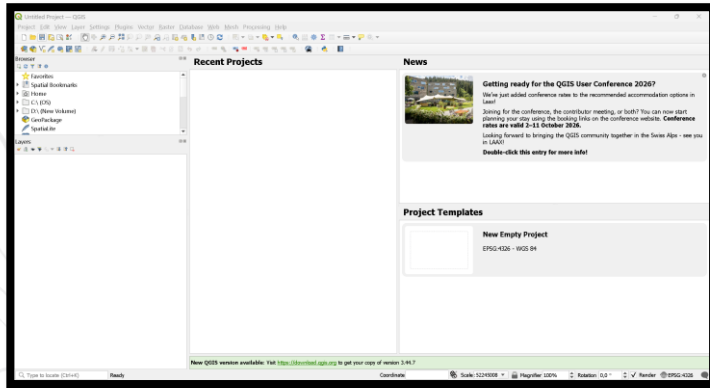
Untitled Project — QGIS

Project Edit View Layer Settings Plugins Vector Raster Database Web Mesh Processing Help

Browser

Favorites
Spatial Bookmarks
Home
C:\ (OS)
D:\ (New Volume)
GeoPackage
SpatiaLite

Layers

Recent Projects

News

Getting ready for the QGIS User Conference 2026?

We've just added conference rates to the recommended accommodation options in Laax!

Joining for the conference, the contributor meeting, or both? You can now start planning your stay using the booking links on the conference website. Conference rates are valid 2–11 October 2026.

Looking forward to bringing the QGIS community together in the Swiss Alps - see you in LAAX!

Double-click this entry for more info!

Project Templates

New Empty Project

EPSG:4326 - WGS 84

New QGIS version available: Visit https://download.qgis.org to get your copy of version 3.44.7

Type to locate (Ctrl+K)

Ready

Coordinate

Scale 1:5224008

Magnifier 100%

Rotation 0,0 °

Render

EPSG:4326